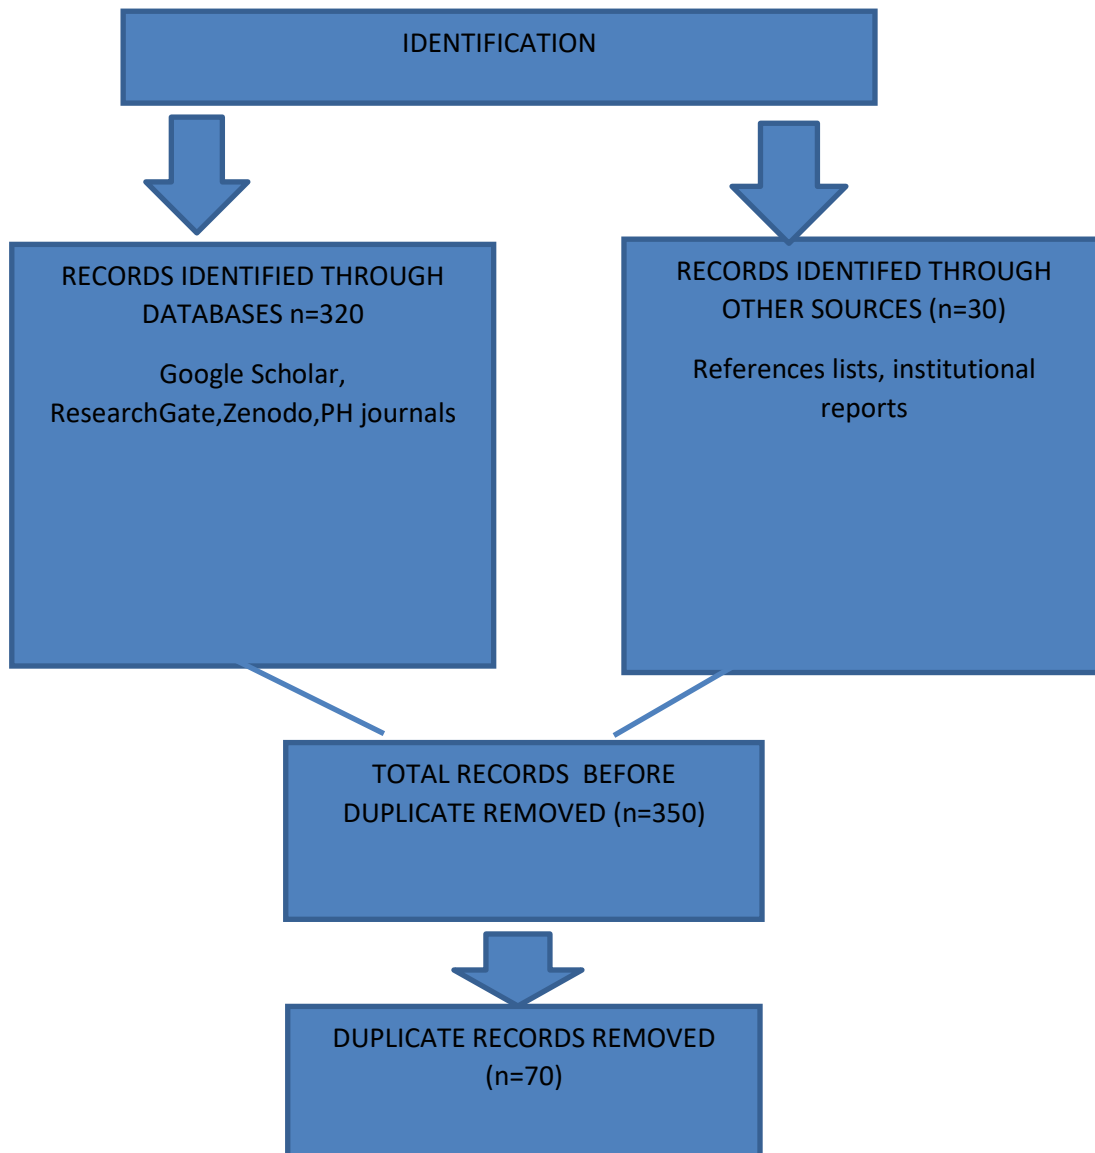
IDENTIFICATION

RECORDS IDENTIFIED THROUGH DATABASES n=320

Google Scholar, ResearchGate,Zenodo,PH journals

RECORDS IDENTIFED THROUGH OTHER SOURCES (n=30)

References lists, institutional reports

TOTAL RECORDS BEFORE DUPLICATE REMOVED (n=350)

DUPLICATE RECORDS REMOVED (n=70)